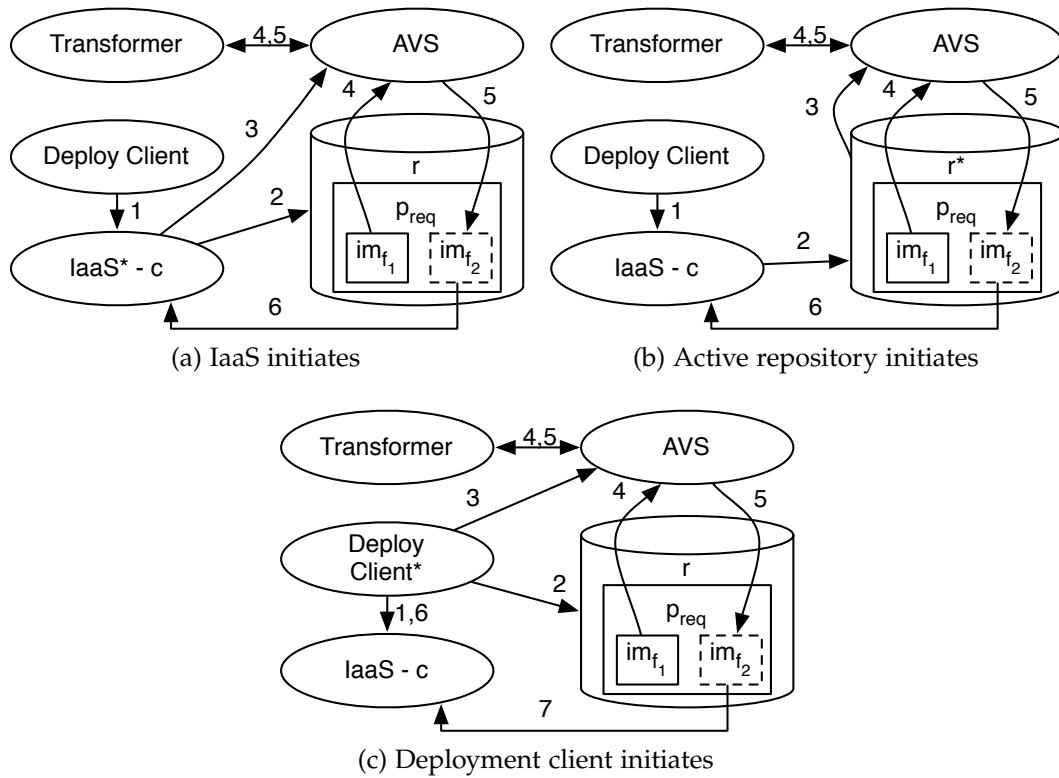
Transformer
4,5
AVS
4
5
3
Deploy Client
r
1
2
$p_{req}$
IaaS* - c
$im_{f_1}$
$im_{f_2}$
6
(a) IaaS initiates

Transformer
4,5
AVS
3
4
5
Deploy Client
r*
1
$p_{req}$
2
IaaS - c
$im_{f_1}$
$im_{f_2}$
6
(b) Active repository initiates

Transformer
4,5
AVS
3
4
5
Deploy Client*
r
2
1,6
$p_{req}$
IaaS - c
$im_{f_1}$
$im_{f_2}$
7
(c) Deployment client initiates